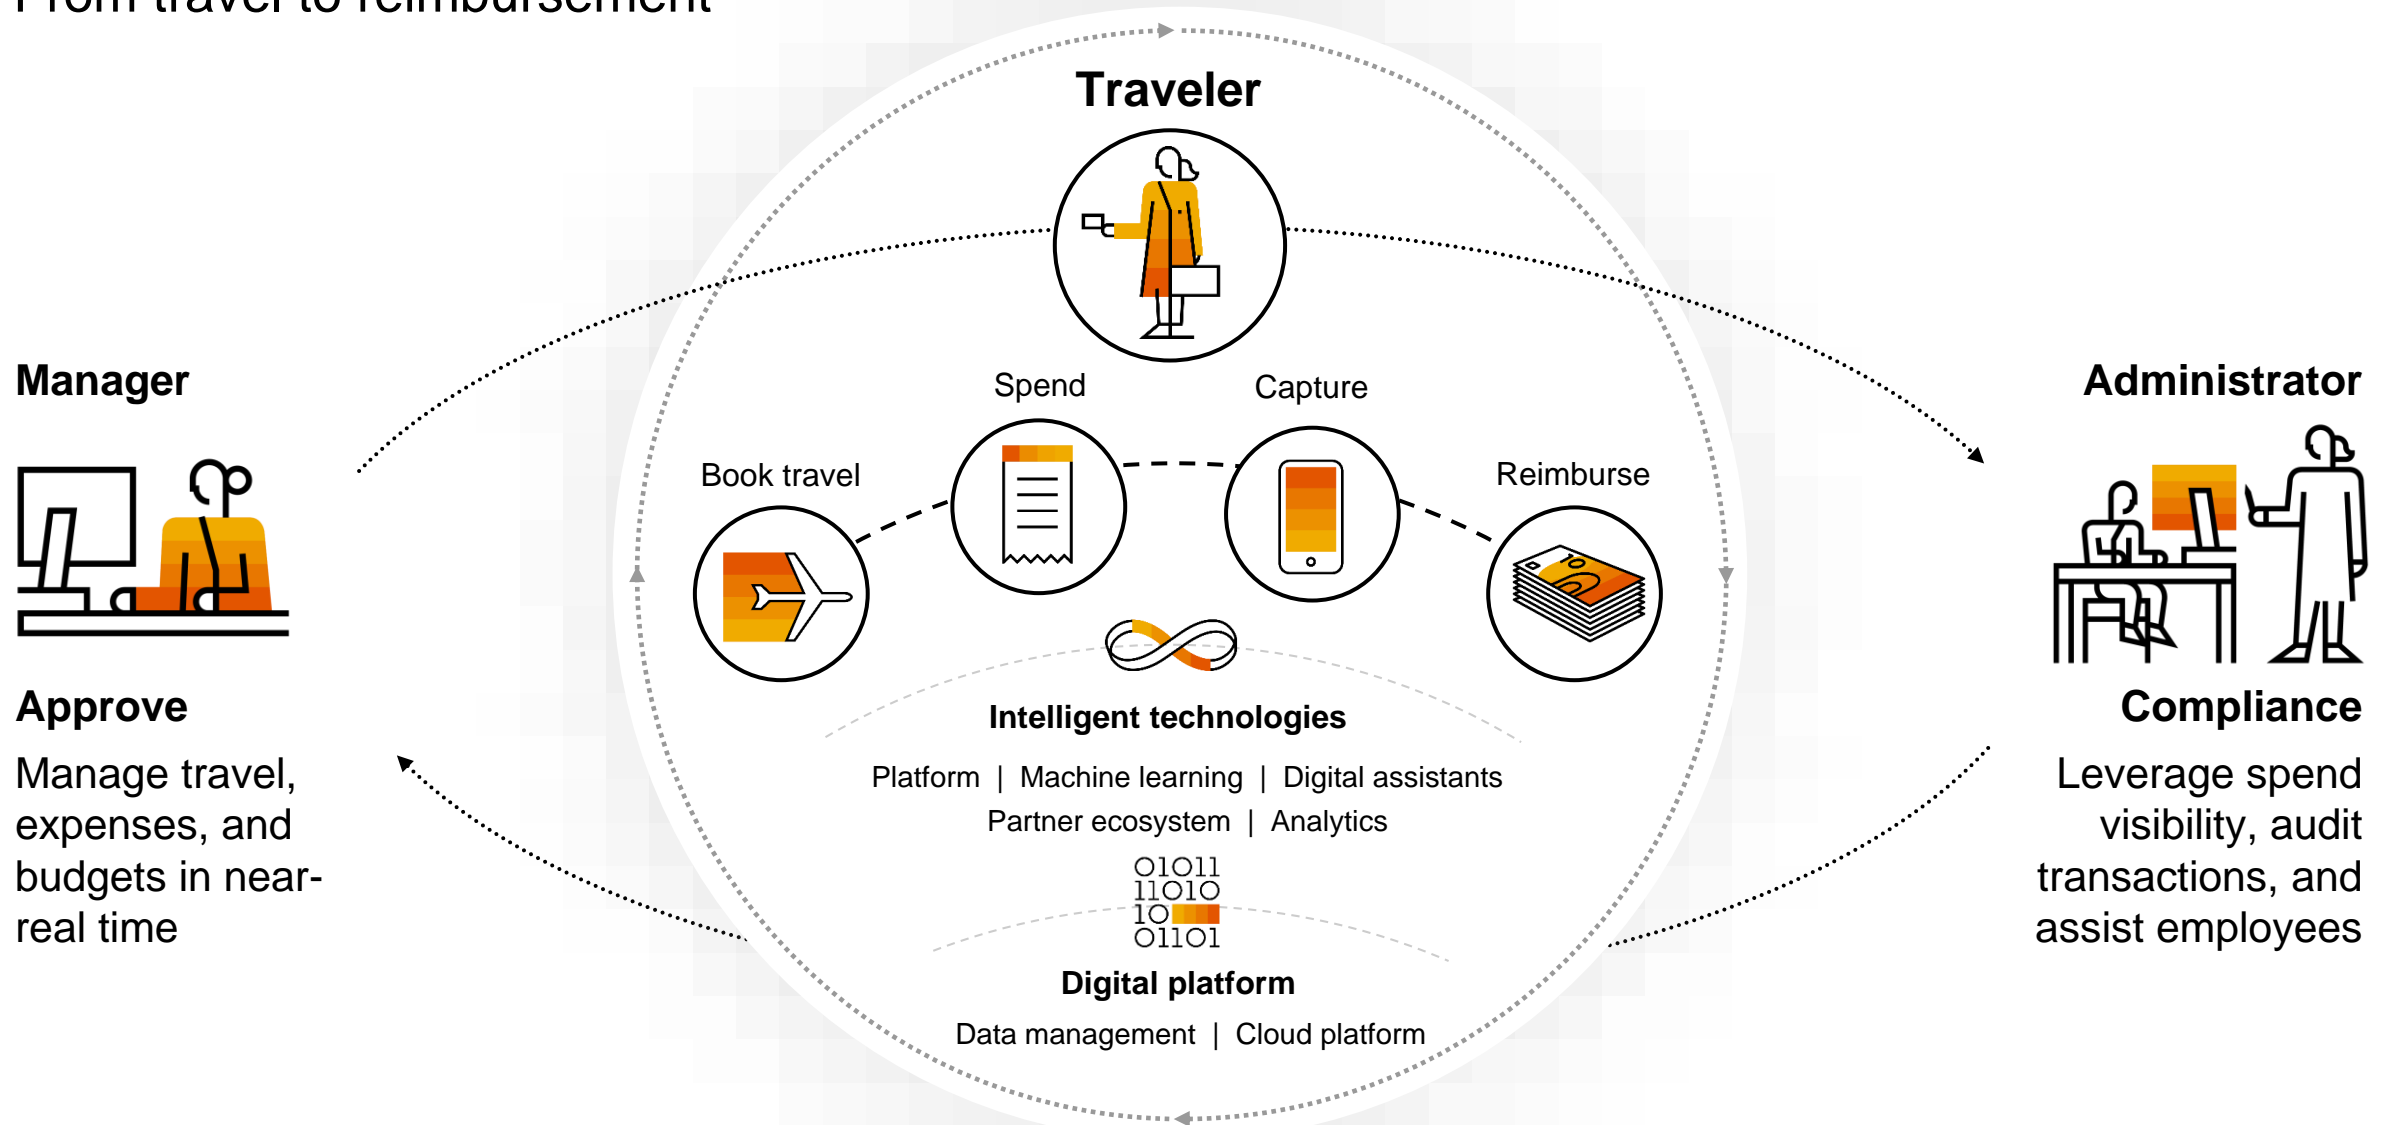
From travel to reimbursement

Traveler

Manager

Approve

Manage travel, expenses, and budgets in near-real time

Administrator

Compliance

Leverage spend visibility, audit transactions, and assist employees

Spend

Capture

Book travel

Reimburse

Intelligent technologies

Platform | Machine learning | Digital assistants

Partner ecosystem | Analytics

01011
11010
10
01101

Digital platform

Data management | Cloud platform